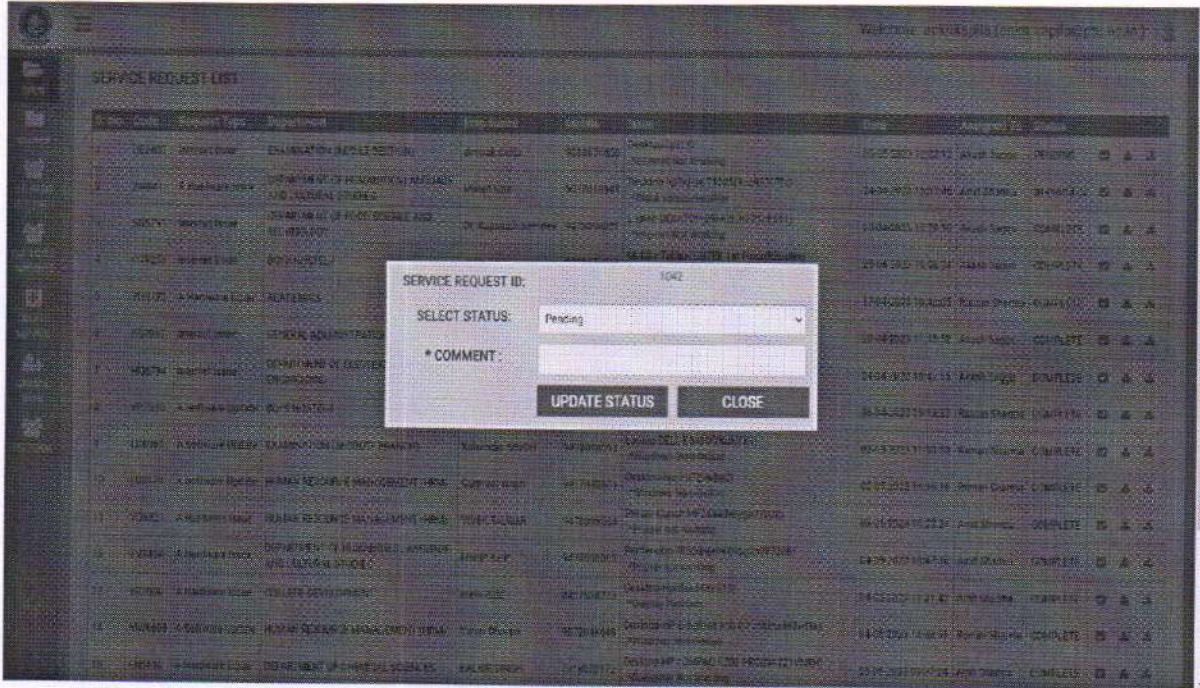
Welcome: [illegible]

SERVICE REQUEST LIST

SERVICE REQUEST ID: 1042

SELECT STATUS: Pending

* COMMENT :

UPDATE STATUS

CLOSE

| S.no. | Code | Request Type | Department | | | Issue | Date | | Status |
|---|---|---|---|---|---|---|---|---|---|
| 1 | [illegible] | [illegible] | EXAMINATION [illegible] | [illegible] | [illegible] | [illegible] | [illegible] | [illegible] | PENDING |
| 2 | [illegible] | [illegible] | DEPARTMENT OF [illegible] | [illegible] | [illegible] | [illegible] | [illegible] | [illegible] | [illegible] |
| 3 | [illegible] | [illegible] | DEPARTMENT OF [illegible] | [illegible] | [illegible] | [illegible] | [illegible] | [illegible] | COMPLETE |
| 4 | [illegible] | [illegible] | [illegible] | | | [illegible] | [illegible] | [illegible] | COMPLETE |
| 5 | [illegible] | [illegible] | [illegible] | | | | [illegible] | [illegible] | COMPLETE |
| 6 | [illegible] | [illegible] | GENERAL ADMINISTRATION | | | | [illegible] | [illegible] | COMPLETE |
| 7 | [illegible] | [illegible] | DEPARTMENT OF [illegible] | | | | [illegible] | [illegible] | COMPLETE |
| 8 | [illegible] | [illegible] | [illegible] | | | | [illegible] | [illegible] | COMPLETE |
| 9 | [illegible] | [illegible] | EXAMINATION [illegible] | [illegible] | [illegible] | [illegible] | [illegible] | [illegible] | COMPLETE |
| 10 | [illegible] | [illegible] | HUMAN RESOURCE MANAGEMENT (HRM) | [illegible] | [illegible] | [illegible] | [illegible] | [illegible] | COMPLETE |
| 11 | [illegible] | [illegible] | HUMAN RESOURCE MANAGEMENT (HRM) | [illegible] | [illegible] | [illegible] | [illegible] | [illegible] | COMPLETE |
| 12 | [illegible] | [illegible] | DEPARTMENT OF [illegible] | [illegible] | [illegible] | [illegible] | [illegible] | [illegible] | COMPLETE |
| 13 | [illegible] | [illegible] | COLLEGE DEVELOPMENT | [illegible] | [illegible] | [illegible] | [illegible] | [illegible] | COMPLETE |
| 14 | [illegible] | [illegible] | HUMAN RESOURCE MANAGEMENT (HRM) | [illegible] | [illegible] | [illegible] | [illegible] | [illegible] | COMPLETE |
| 15 | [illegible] | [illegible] | DEPARTMENT OF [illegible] SCIENCES | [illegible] | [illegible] | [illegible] | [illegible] | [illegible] | COMPLETE |